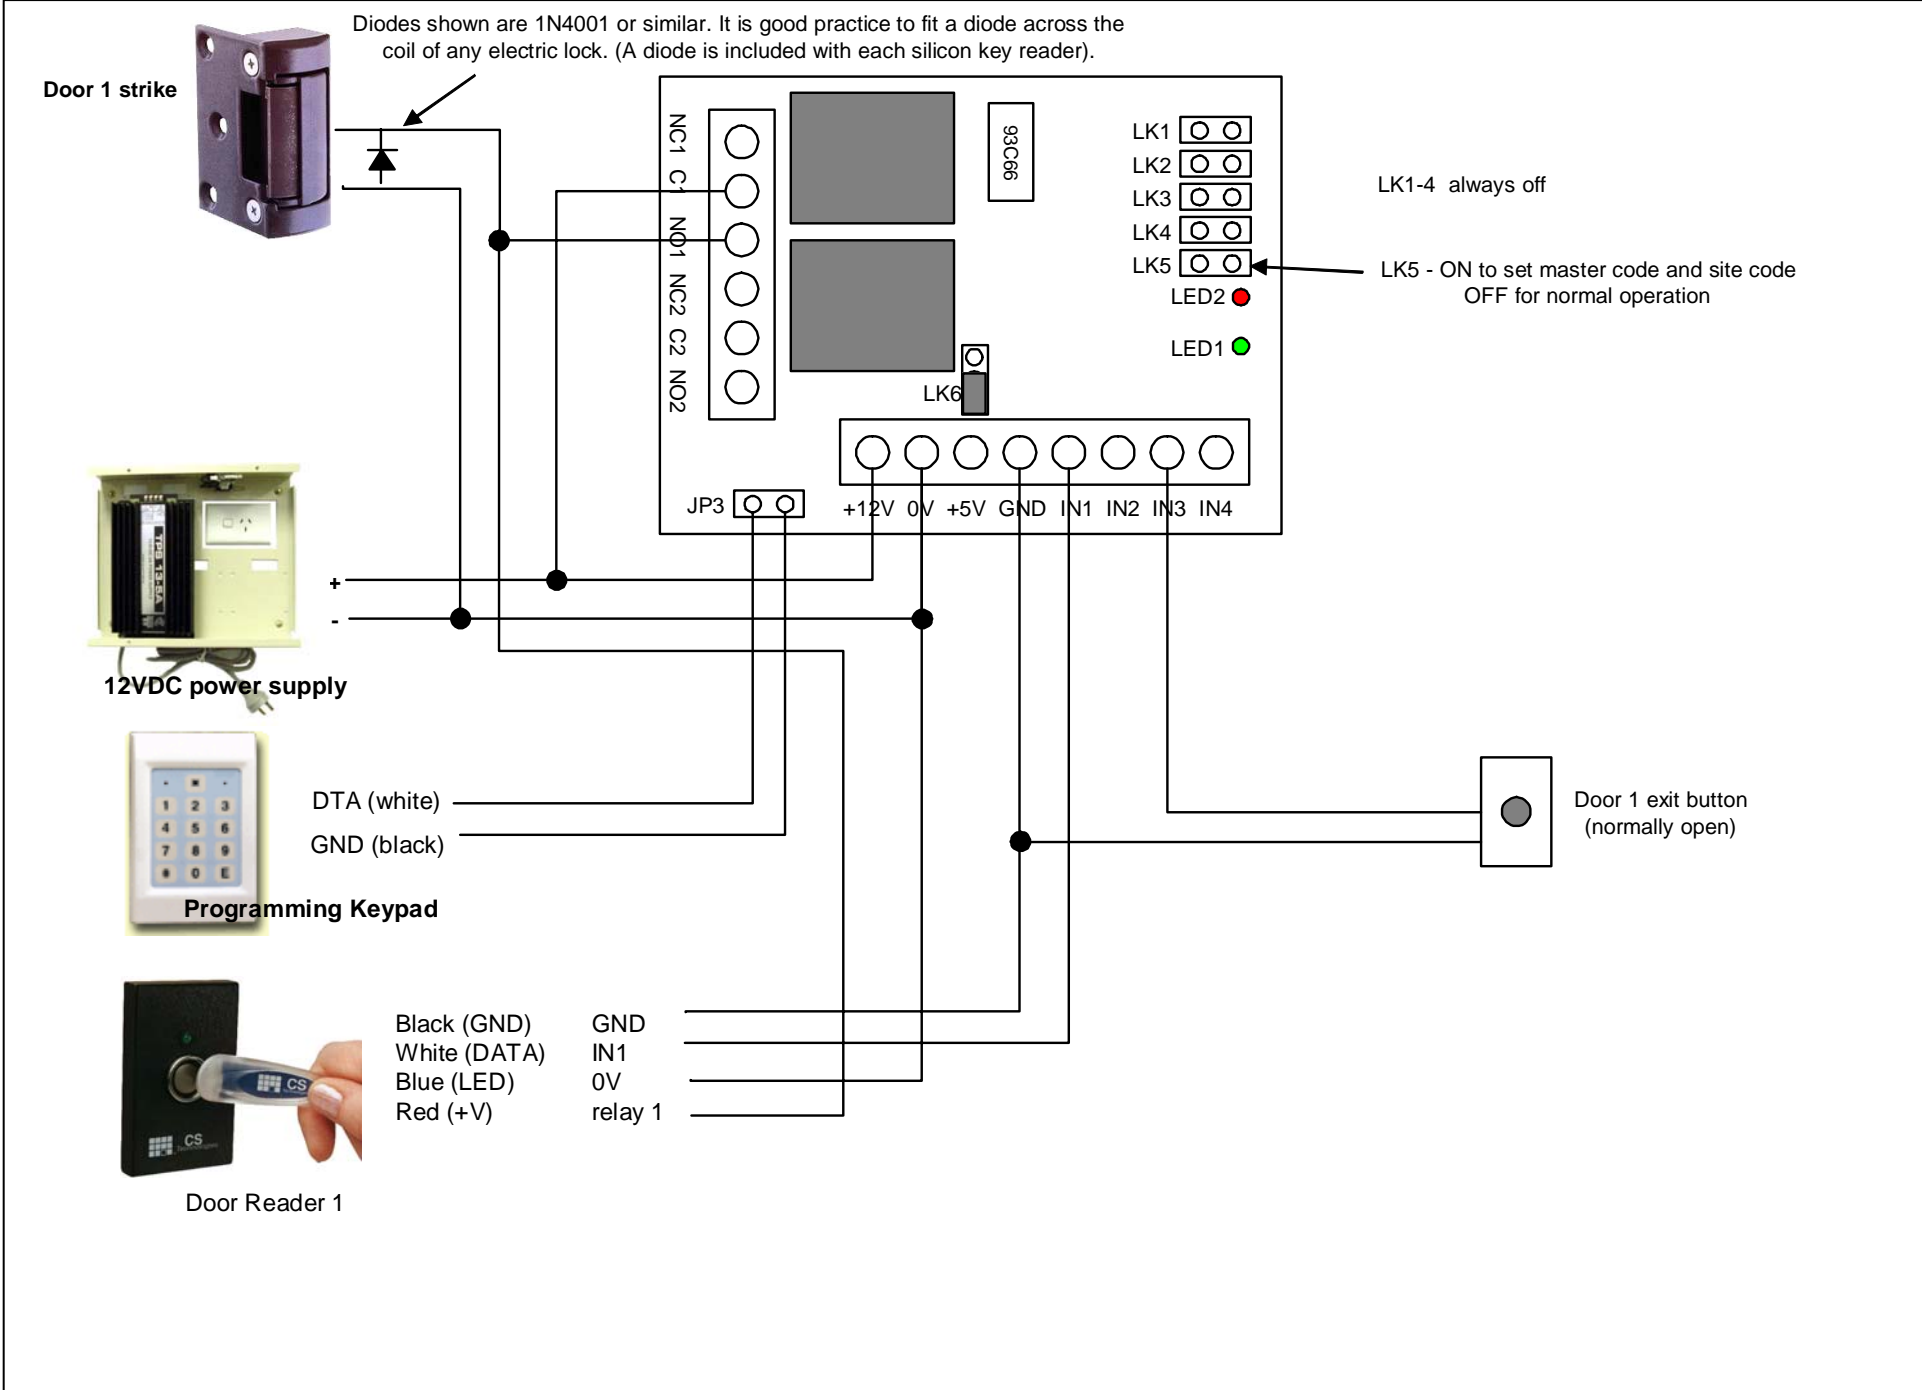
Diodes shown are 1N4001 or similar. It is good practice to fit a diode across the coil of any electric lock. (A diode is included with each silicon key reader).

Door 1 strike

NC1 C1 NO1 NC2 C2 NO2

93C66

LK1
LK2
LK3
LK4
LK5

LK1-4 always off

LK5 - ON to set master code and site code
OFF for normal operation

LED2
LED1

LK6

JP3

+12V 0V +5V GND IN1 IN2 IN3 IN4

+
-

12VDC power supply

DTA (white)
GND (black)

Programming Keypad

Door 1 exit button
(normally open)

| Black (GND) | GND |
|---|---|
| White (DATA) | IN1 |
| Blue (LED) | 0V |
| Red (+V) | relay 1 |

Door Reader 1